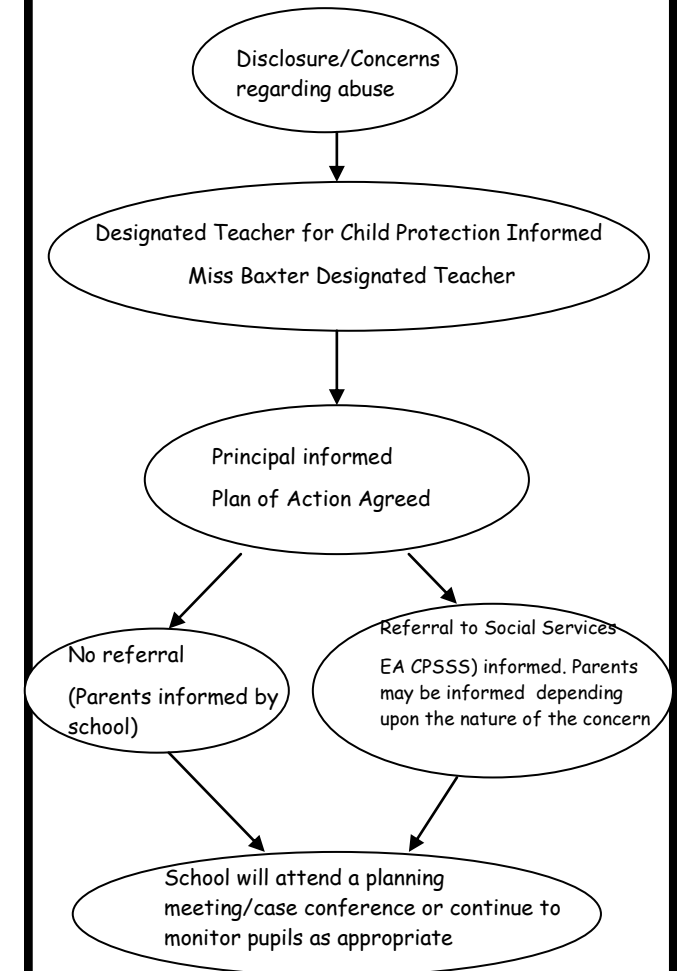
Disclosure/Concerns regarding abuse

Designated Teacher for Child Protection Informed

Miss Baxter Designated Teacher

Principal informed

Plan of Action Agreed

No referral

(Parents informed by school)

Referral to Social Services

EA CPSSS) informed. Parents may be informed depending upon the nature of the concern

School will attend a planning meeting/case conference or continue to monitor pupils as appropriate